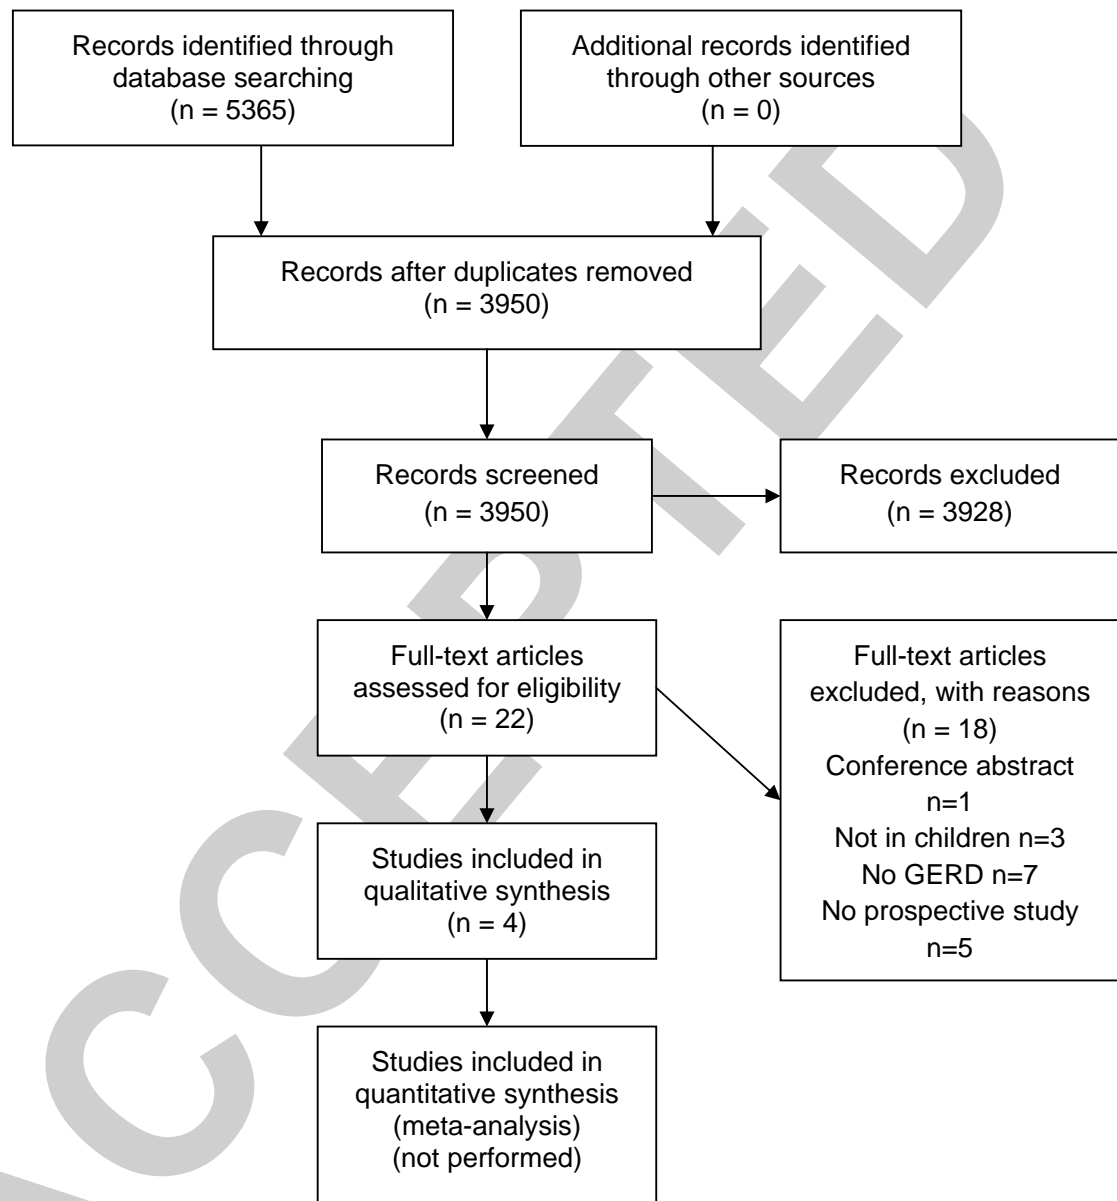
Records identified through database searching
(n = 5365)

Additional records identified through other sources
(n = 0)

Records after duplicates removed
(n = 3950)

Records screened
(n = 3950)

Records excluded
(n = 3928)

Full-text articles assessed for eligibility
(n = 22)

Full-text articles excluded, with reasons
(n = 18)
Conference abstract
n=1
Not in children n=3
No GERD n=7
No prospective study
n=5

Studies included in qualitative synthesis
(n = 4)

Studies included in quantitative synthesis
(meta-analysis)
(not performed)

ACCEPTED